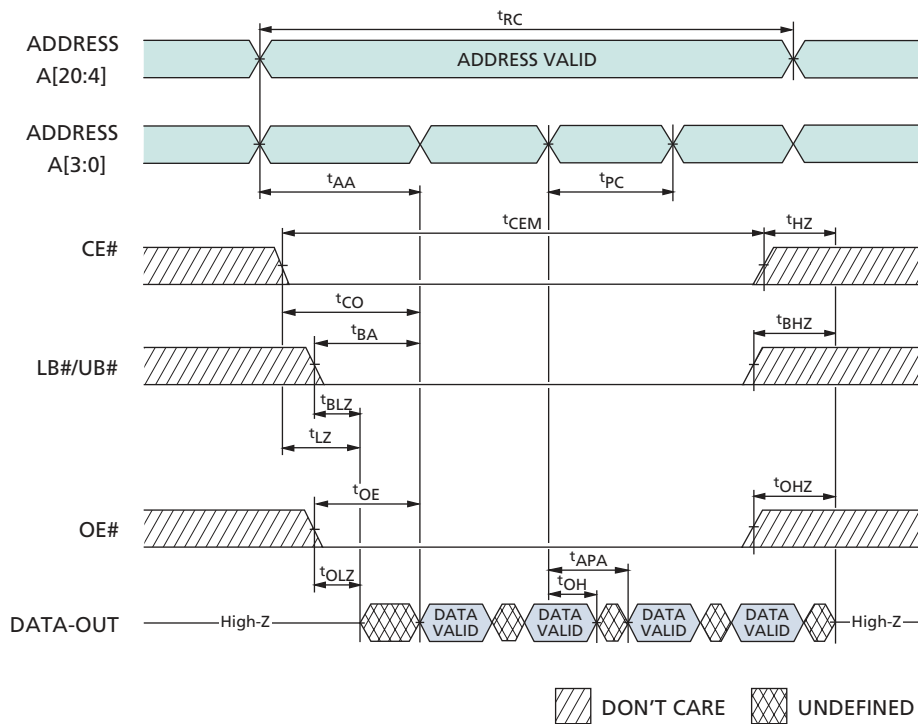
$t_{RC}$

ADDRESS A[20:4]

ADDRESS VALID

ADDRESS A[3:0]

$t_{AA}$

$t_{PC}$

$t_{CEM}$

$t_{HZ}$

CE#

$t_{CO}$

$t_{BA}$

$t_{BHZ}$

LB#/UB#

$t_{BLZ}$

$t_{LZ}$

$t_{OE}$

$t_{OHZ}$

OE#

$t_{APA}$

$t_{OLZ}$

$t_{OH}$

DATA-OUT

High-Z

DATA VALID

DATA VALID

DATA VALID

DATA VALID

High-Z

DON'T CARE

UNDEFINED